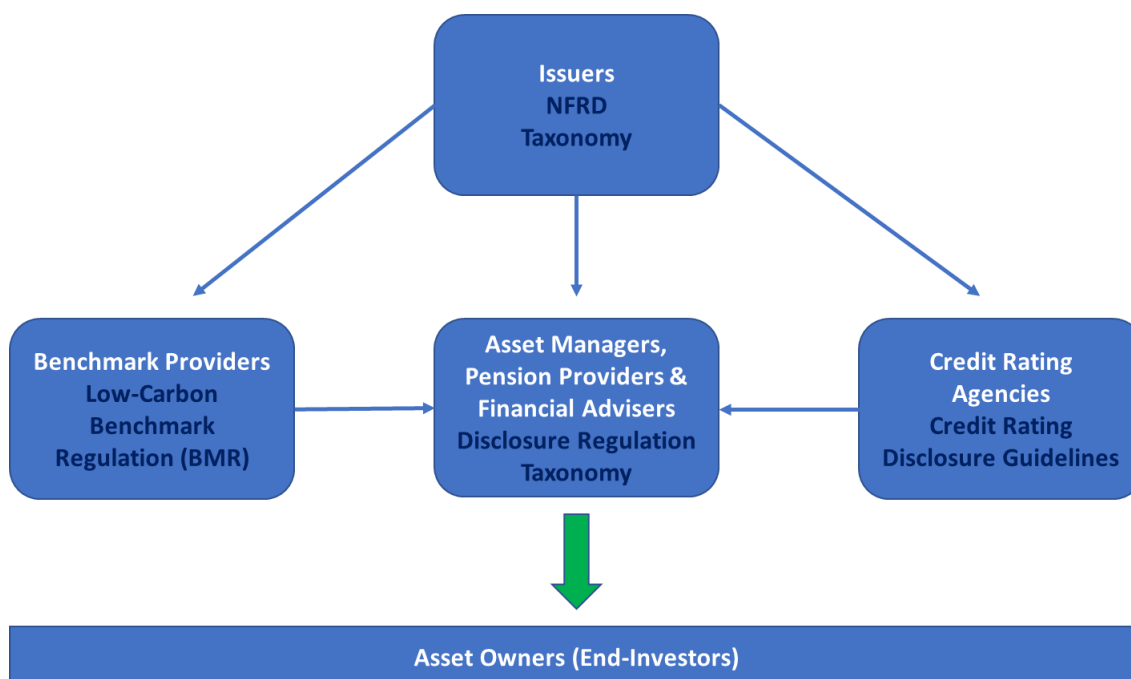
Issuers
NFRD
Taxonomy

Benchmark Providers
Low-Carbon Benchmark Regulation (BMR)

Asset Managers, Pension Providers & Financial Advisers
Disclosure Regulation
Taxonomy

Credit Rating Agencies
Credit Rating Disclosure Guidelines

Asset Owners (End-Investors)